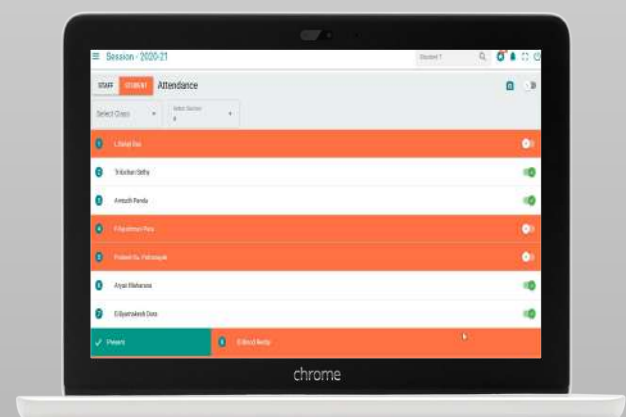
Session - 2020-21

Student 1

STAFF STUDENT Attendance

Select Class

Select Section
A

1 L Rahul Rao

2 Trilochan Sethy

3 Avinash Panda

4 P Jayalaxmi Pure

5 Prakash Ku. Pattnayak

6 Aryan Maharana

7 Dibyaprakash Dora

✓ Present

0 Abhisek Naidu

chrome